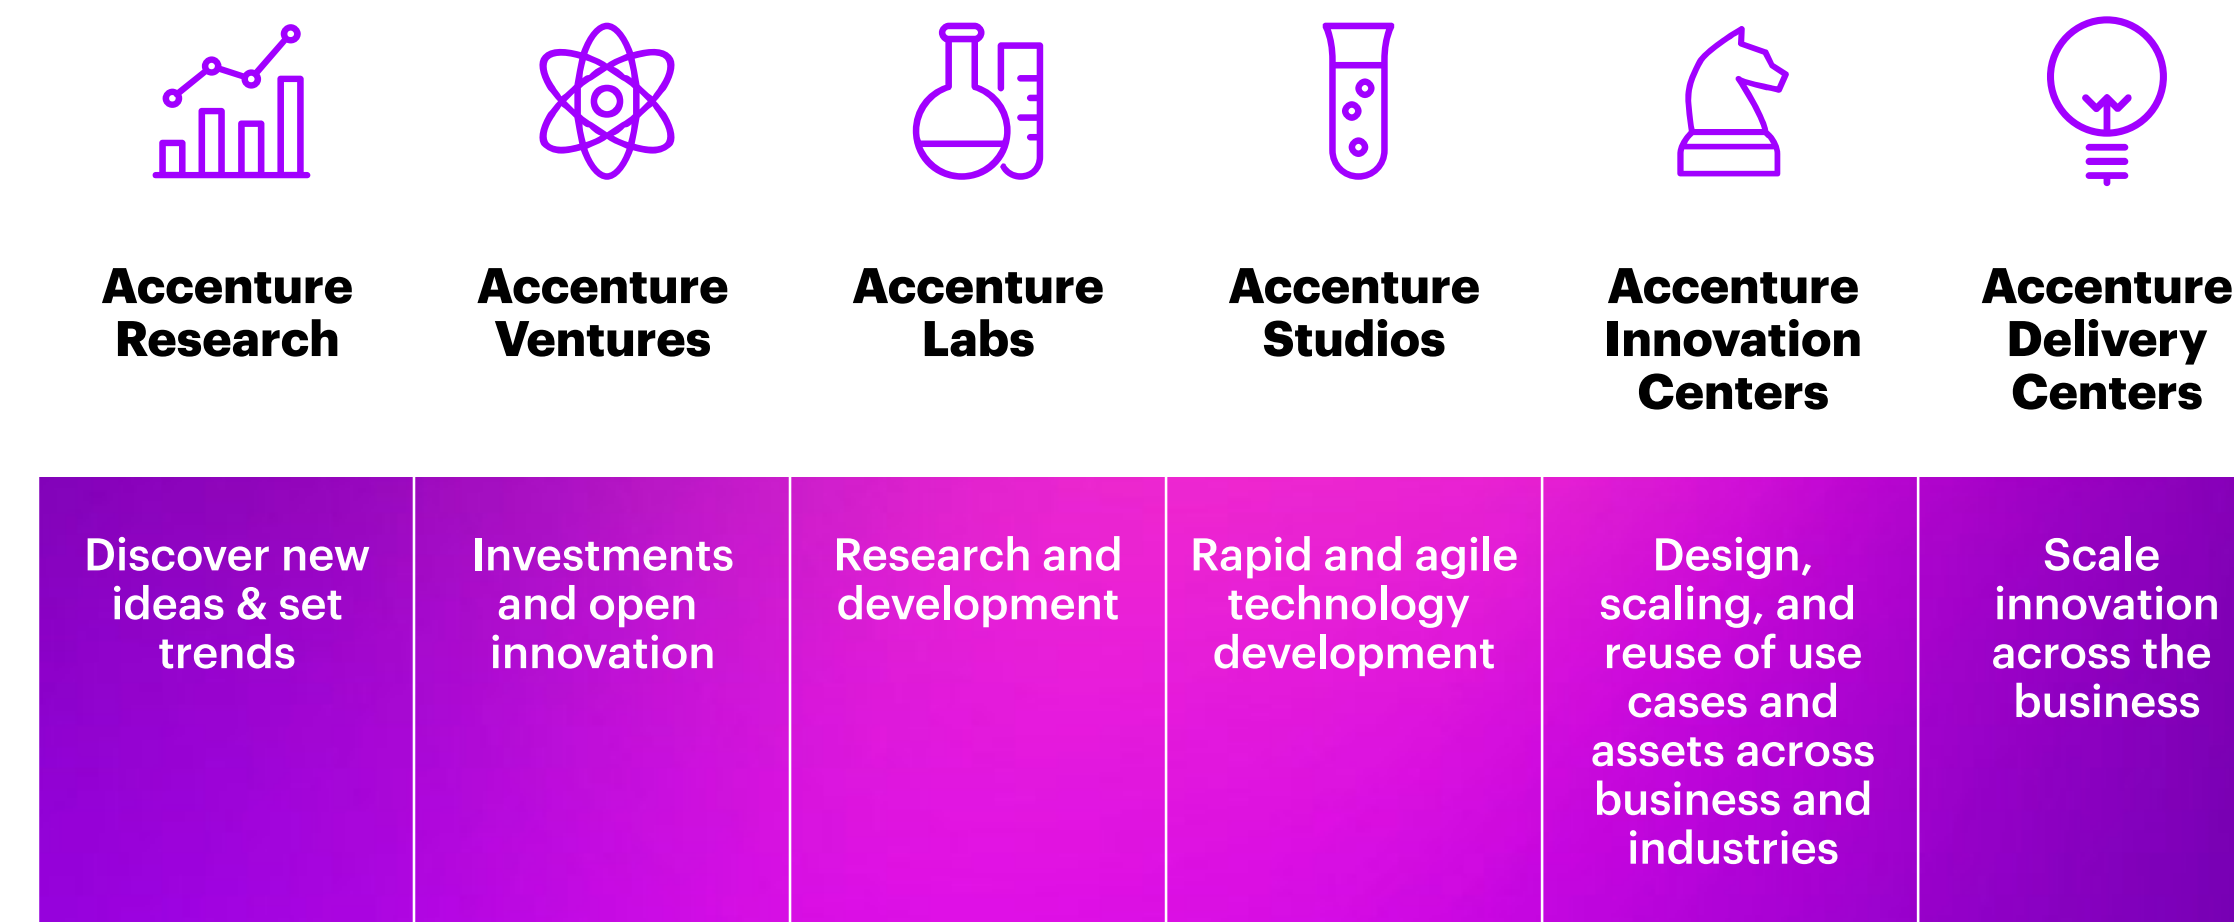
| Accenture Research | Accenture Ventures | Accenture Labs | Accenture Studios | Accenture Innovation Centers | Accenture Delivery Centers |
|---|---|---|---|---|---|
| Discover new ideas & set trends | Investments and open innovation | Research and development | Rapid and agile technology development | Design, scaling, and reuse of use cases and assets across business and industries | Scale innovation across the business |